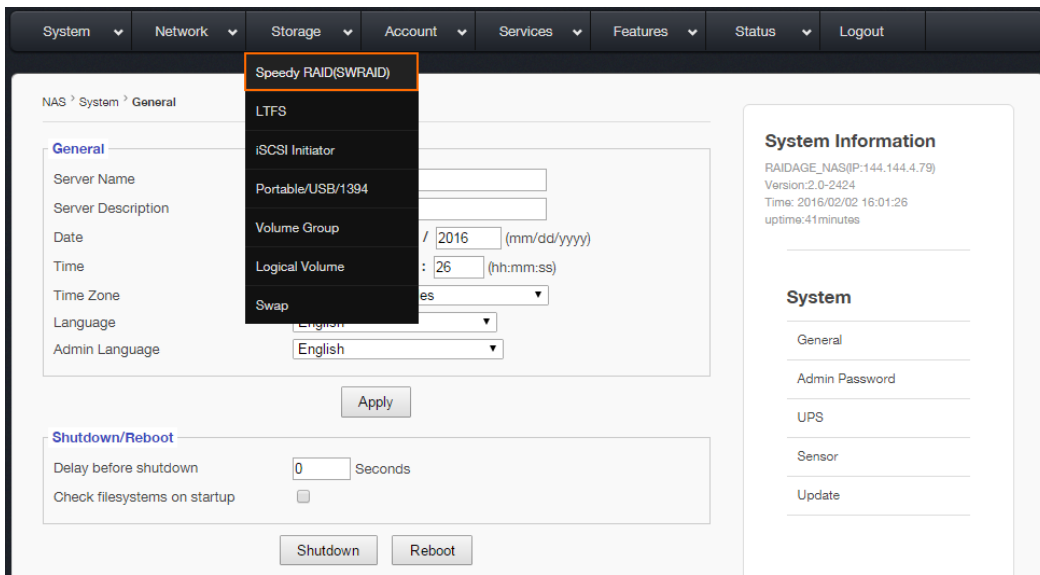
System Network Storage Account Services Features Status Logout

Speedy RAID(SWRAID)
LTFS
iSCSI Initiator
Portable/USB/1394
Volume Group
Logical Volume
Swap

NAS › System › General

General
Server Name
Server Description
Date / 2016 (mm/dd/yyyy)
Time : 26 (hh:mm:ss)
Time Zone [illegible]es
Language English
Admin Language English

Apply

Shutdown/Reboot
Delay before shutdown 0 Seconds
Check filesystems on startup

Shutdown Reboot

System Information
RAIDAGE_NAS(IP:144.144.4.79)
Version:2.0-2424
Time: 2016/02/02 16:01:26
uptime:41minutes

System
General
Admin Password
UPS
Sensor
Update